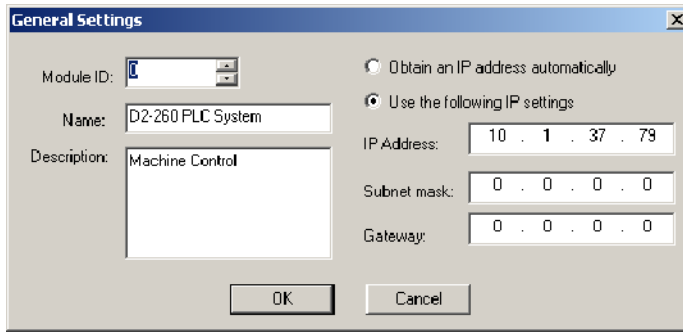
General Settings

Module ID: 0

Name: D2-260 PLC System

Description: Machine Control

Obtain an IP address automatically

Use the following IP settings

IP Address: 10 . 1 . 37 . 79

Subnet mask: 0 . 0 . 0 . 0

Gateway: 0 . 0 . 0 . 0

OK

Cancel